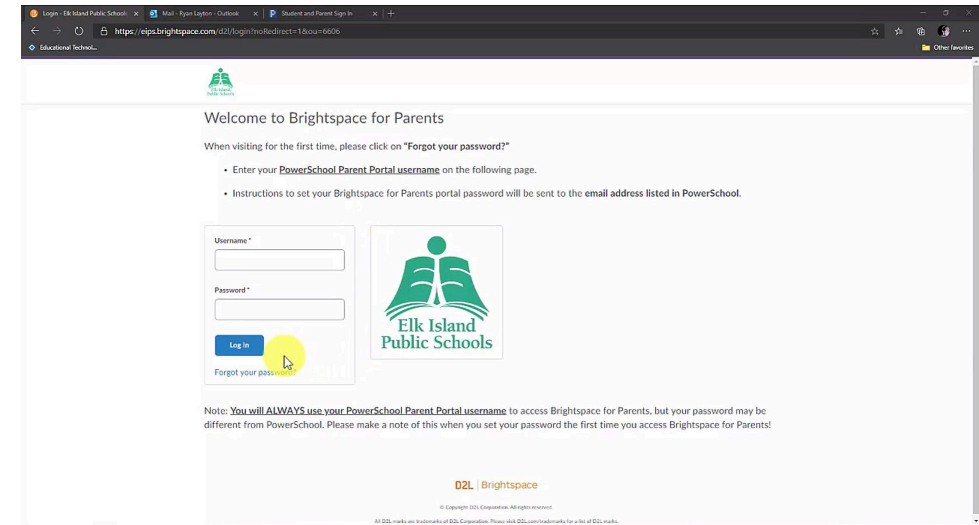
Login - Elk Island Public Schools | Mail - Ryan Layton - Outlook | Student and Parent Sign In

https://eips.brightspace.com/d2l/login?noRedirect=1&ou=6606

Educational Technol...

Other favorites

Elk Island Public Schools

Welcome to Brightspace for Parents

When visiting for the first time, please click on "Forgot your password?"

• Enter your PowerSchool Parent Portal username on the following page.

• Instructions to set your Brightspace for Parents portal password will be sent to the email address listed in PowerSchool.

Username *

Password *

Log In

Forgot your password?

Elk Island Public Schools

Note: You will ALWAYS use your PowerSchool Parent Portal username to access Brightspace for Parents, but your password may be different from PowerSchool. Please make a note of this when you set your password the first time you access Brightspace for Parents!

D2L | Brightspace

© Copyright D2L Corporation. All rights reserved

All D2L marks are trademarks of D2L Corporation. Please visit D2L.com/trademarks for a list of D2L marks.